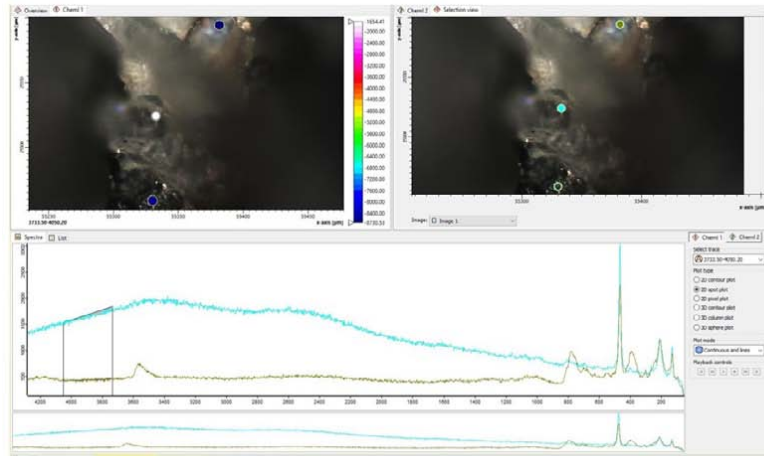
Overview
Chemi 1
Chemi 2
Selection view

-1654.41
-2000.00
-2400.00
-2800.00
-3200.00
-3600.00
-4000.00
-4400.00
-4800.00
-5200.00
-5600.00
-6000.00
-6400.00
-6800.00
-7200.00
-7600.00
-8000.00
-8400.00
-8730.53

y-axis (µm)
x-axis (µm)
35250
35300
35350
35400
2500
3733.50-4050.20

Image: Image 1
35300
35400

Spectra
List

4200
4000
3800
3600
3400
3200
3000
2800
2600
2400
2200
2000
1800
1600
1400
1200
1000
800
600
400
200

Chemi 1
Chemi 2
Select trace
3733.50-4050.20
Plot type
2D contour plot
2D spot plot
2D pixel plot
3D contour plot
3D column plot
3D sphere plot
Plot mode
Continuous and lines
Playback controls